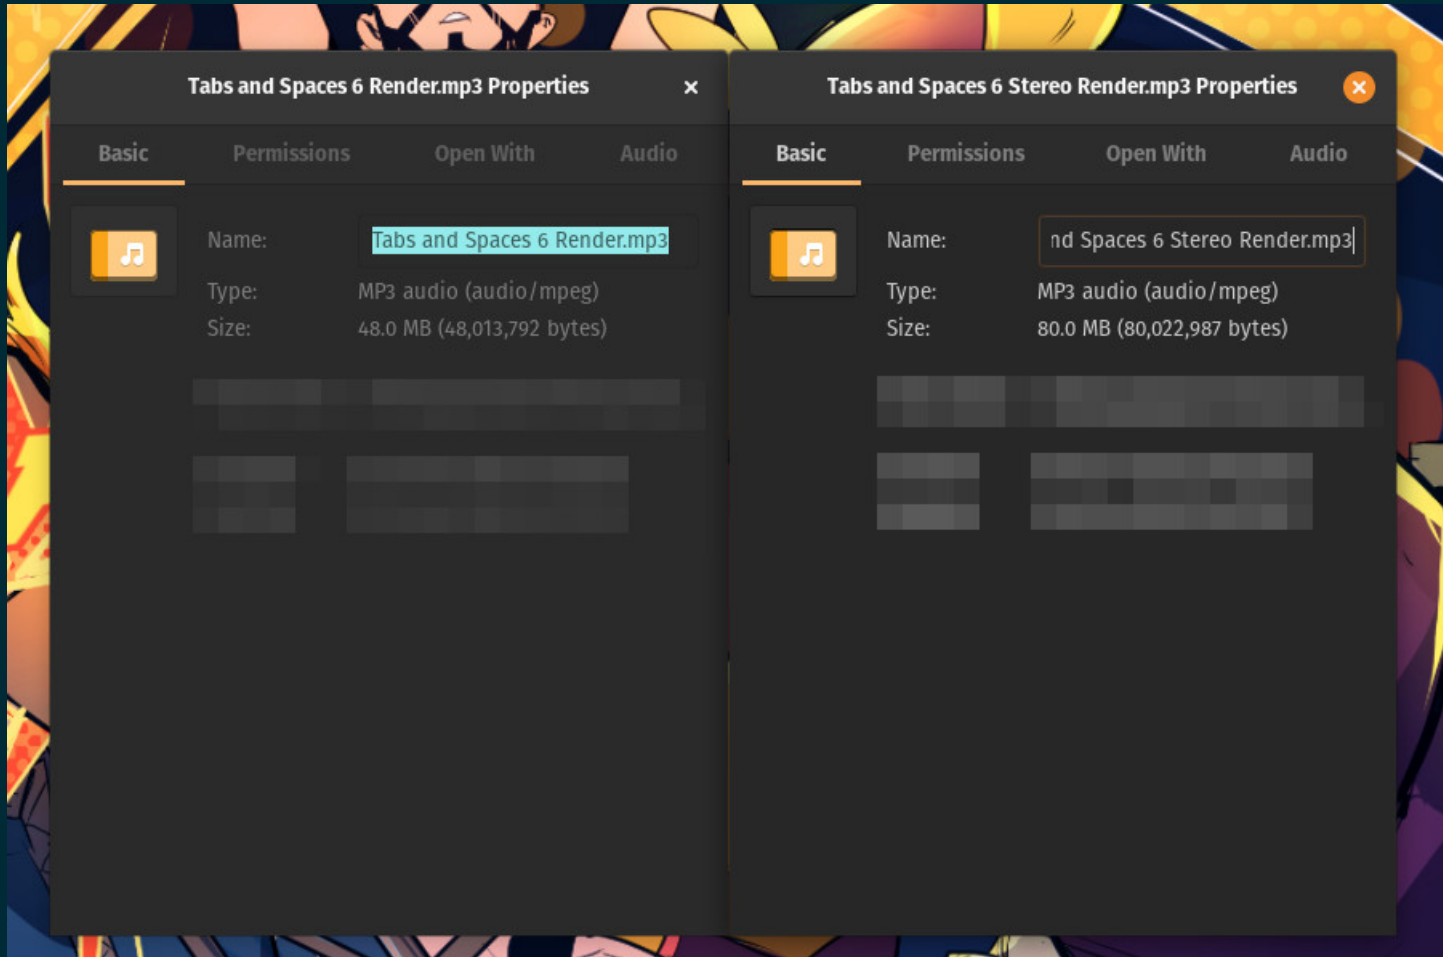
Tabs and Spaces 6 Render.mp3 Properties

×

Basic Permissions Open With Audio

Name: Tabs and Spaces 6 Render.mp3

Type: MP3 audio (audio/mpeg)

Size: 48.0 MB (48,013,792 bytes)

Tabs and Spaces 6 Stereo Render.mp3 Properties

Basic Permissions Open With Audio

Name: nd Spaces 6 Stereo Render.mp3

Type: MP3 audio (audio/mpeg)

Size: 80.0 MB (80,022,987 bytes)